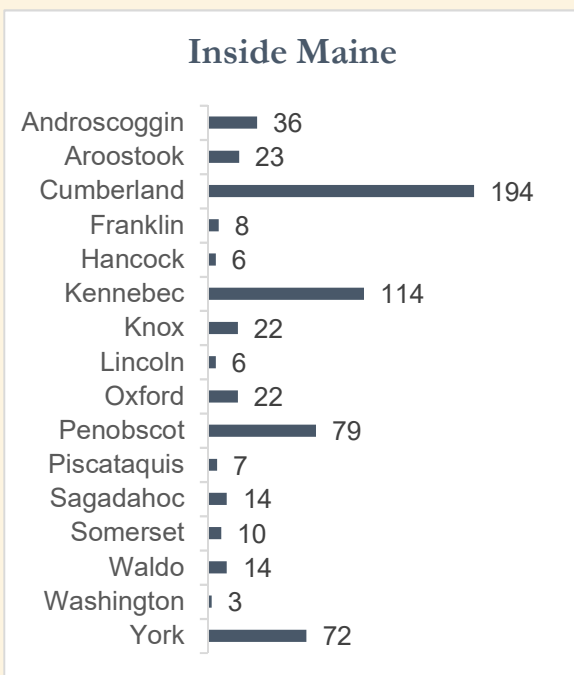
Inside Maine

| County | Value |
|---|---|
| Androscoggin | 36 |
| Aroostook | 23 |
| Cumberland | 194 |
| Franklin | 8 |
| Hancock | 6 |
| Kennebec | 114 |
| Knox | 22 |
| Lincoln | 6 |
| Oxford | 22 |
| Penobscot | 79 |
| Piscataquis | 7 |
| Sagadahoc | 14 |
| Somerset | 10 |
| Waldo | 14 |
| Washington | 3 |
| York | 72 |